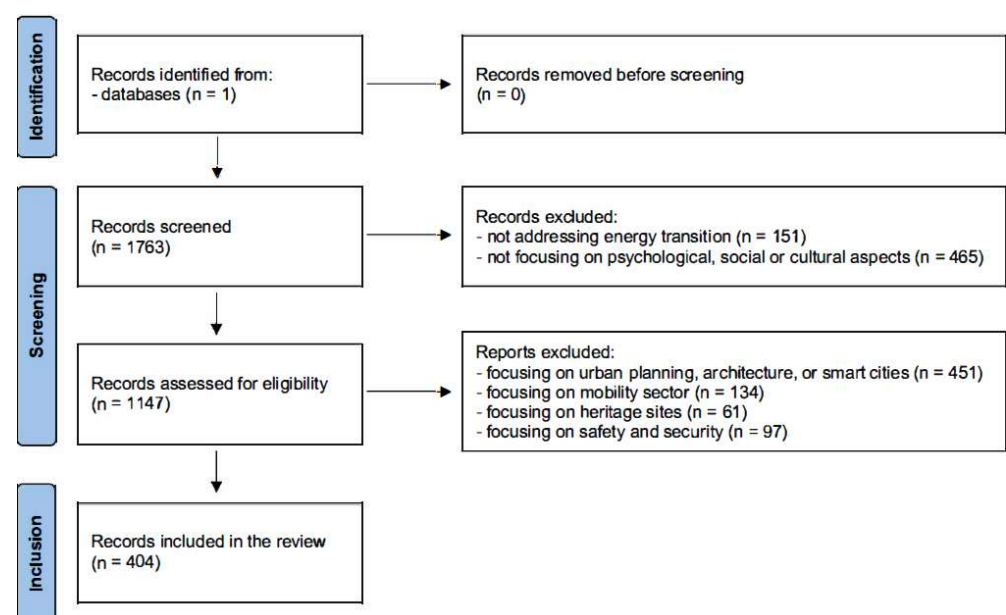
Identification

Records identified from:
- databases (n = 1)

Records removed before screening
(n = 0)

Screening

Records screened
(n = 1763)

Records excluded:
- not addressing energy transition (n = 151)
- not focusing on psychological, social or cultural aspects (n = 465)

Records assessed for eligibility
(n = 1147)

Reports excluded:
- focusing on urban planning, architecture, or smart cities (n = 451)
- focusing on mobility sector (n = 134)
- focusing on heritage sites (n = 61)
- focusing on safety and security (n = 97)

Inclusion

Records included in the review
(n = 404)